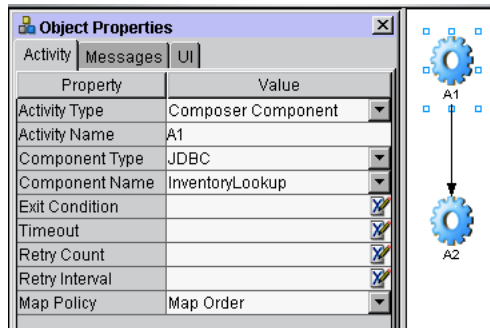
Object Properties

Activity | Messages | UI

| Property | Value |
|---|---|
| Activity Type | Composer Component |
| Activity Name | A1 |
| Component Type | JDBC |
| Component Name | InventoryLookup |
| Exit Condition | |
| Timeout | |
| Retry Count | |
| Retry Interval | |
| Map Policy | Map Order |

A1

A2